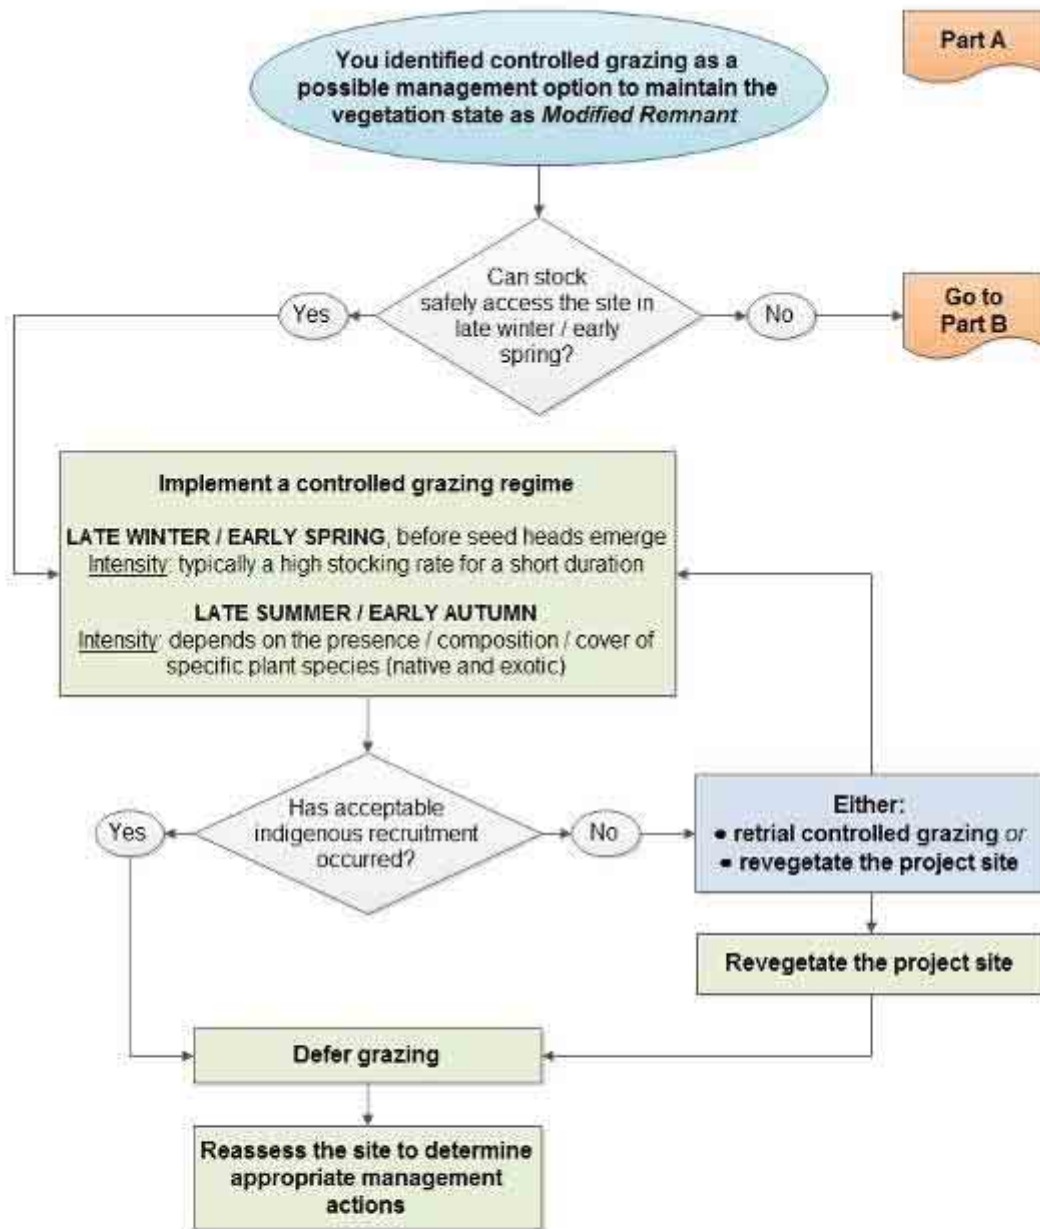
Part A

You identified controlled grazing as a possible management option to maintain the vegetation state as *Modified Remnant*

Can stock safely access the site in late winter / early spring?

Yes

No

Go to Part B

Implement a controlled grazing regime

LATE WINTER / EARLY SPRING, before seed heads emerge
Intensity: typically a high stocking rate for a short duration

LATE SUMMER / EARLY AUTUMN
Intensity: depends on the presence / composition / cover of specific plant species (native and exotic)

Has acceptable indigenous recruitment occurred?

Yes

No

Either:
• retrial controlled grazing *or*
• revegetate the project site

Revegetate the project site

Defer grazing

Reassess the site to determine appropriate management actions